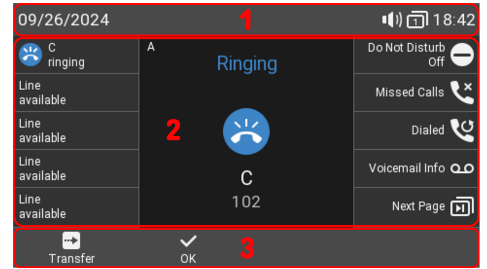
09/26/2024 1 18:42

C
ringing

Line
available

Line
available

Line
available

Line
available

A
Ringing

2

C
102

Do Not Disturb
Off

Missed Calls

Dialed

Voicemail Info

Next Page

Transfer

OK

3